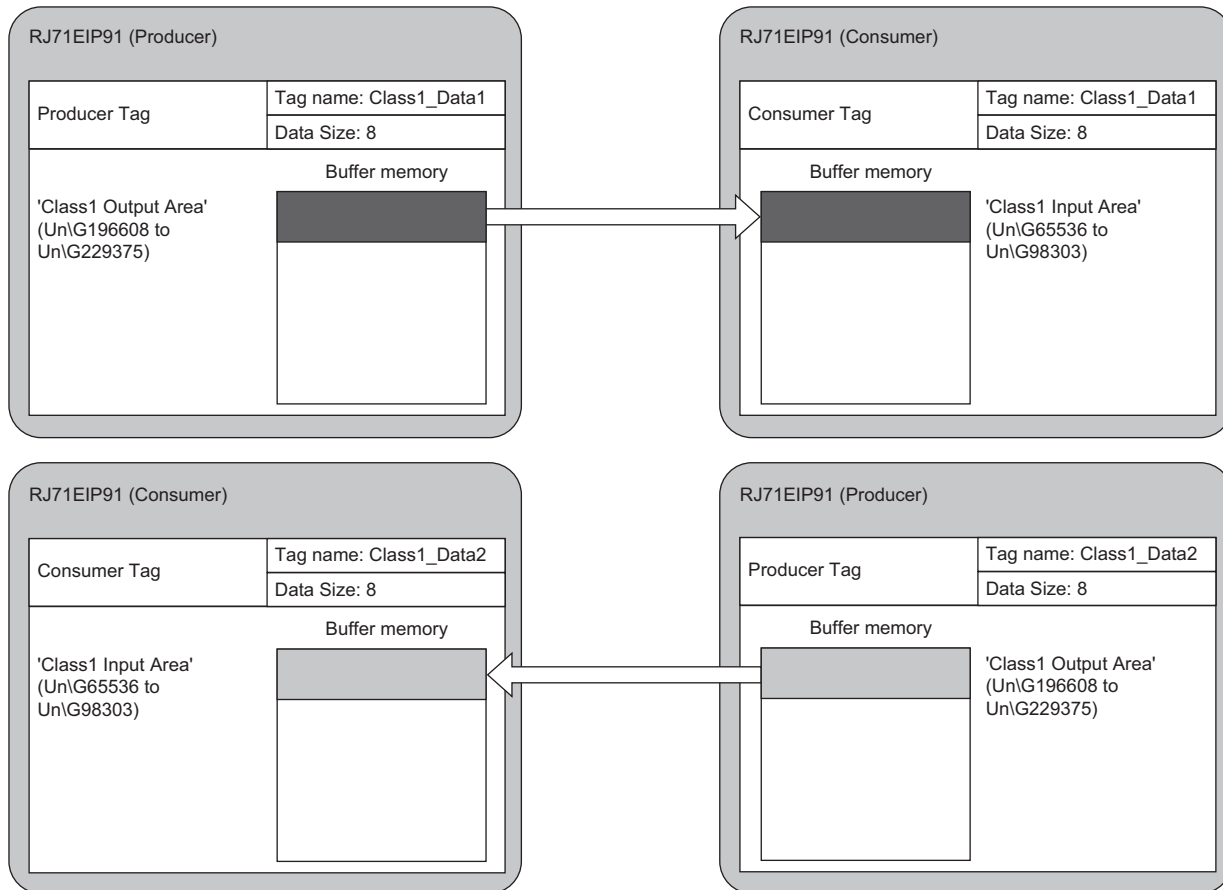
RJ71EIP91 (Producer)

| Producer Tag | Tag name: Class1_Data1 |
|---|---|
| | Data Size: 8 |

Buffer memory

'Class1 Output Area' (Un\G196608 to Un\G229375)

RJ71EIP91 (Consumer)

| Consumer Tag | Tag name: Class1_Data1 |
|---|---|
| | Data Size: 8 |

Buffer memory

'Class1 Input Area' (Un\G65536 to Un\G98303)

RJ71EIP91 (Consumer)

| Consumer Tag | Tag name: Class1_Data2 |
|---|---|
| | Data Size: 8 |

Buffer memory

'Class1 Input Area' (Un\G65536 to Un\G98303)

RJ71EIP91 (Producer)

| Producer Tag | Tag name: Class1_Data2 |
|---|---|
| | Data Size: 8 |

Buffer memory

'Class1 Output Area' (Un\G196608 to Un\G229375)